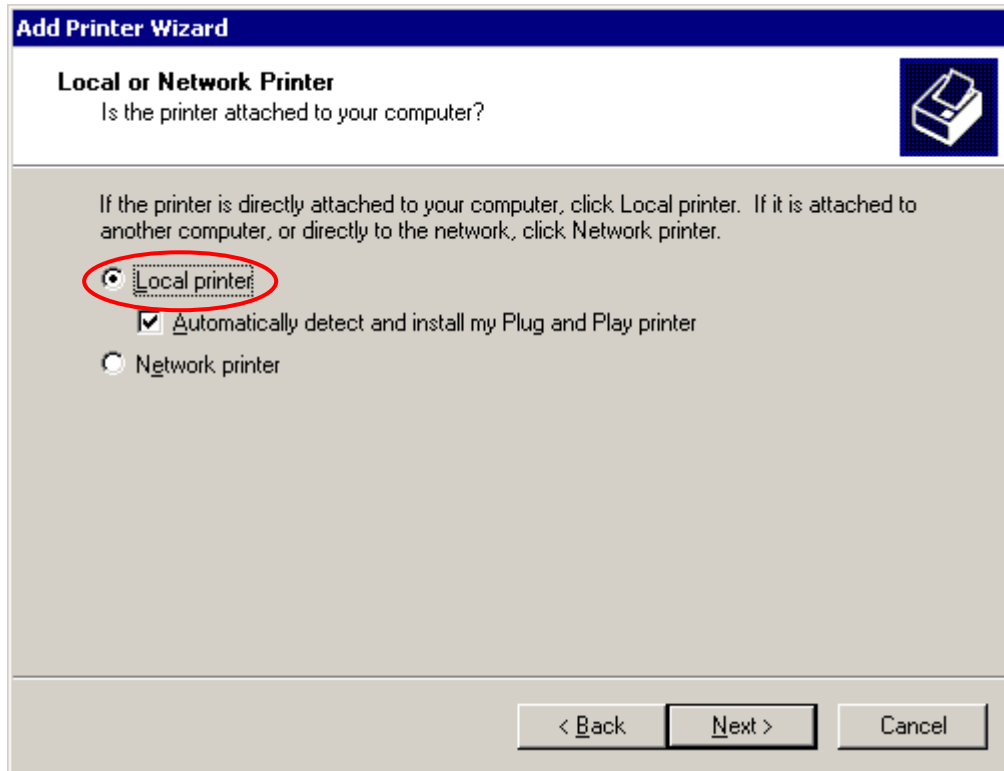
Add Printer Wizard

Local or Network Printer
Is the printer attached to your computer?

If the printer is directly attached to your computer, click Local printer. If it is attached to another computer, or directly to the network, click Network printer.

Local printer

Automatically detect and install my Plug and Play printer

Network printer

< Back
Next >
Cancel